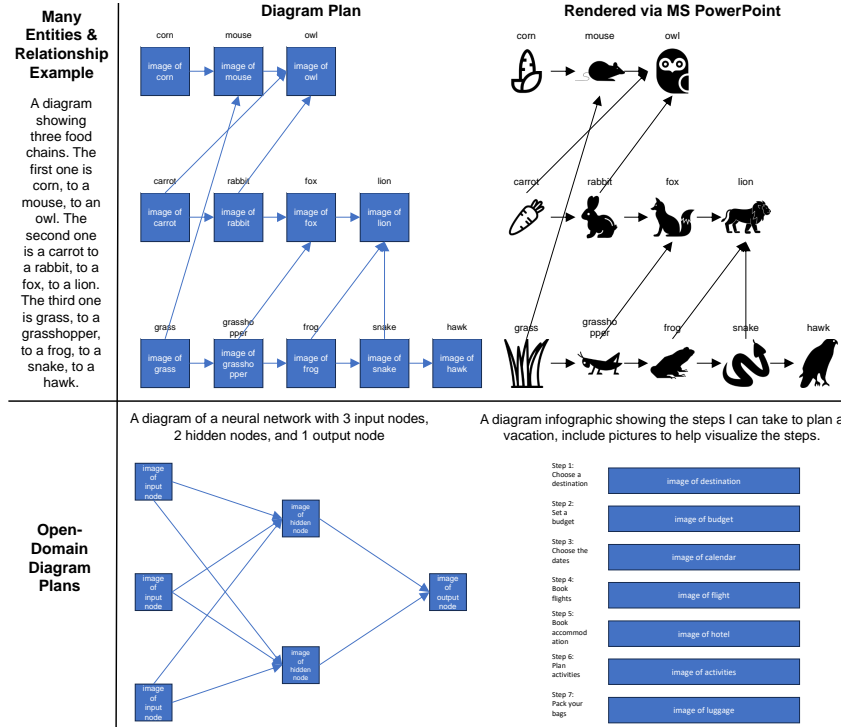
Many Entities & Relationship Example

A diagram showing three food chains. The first one is corn, to a mouse, to an owl. The second one is a carrot to a rabbit, to a fox, to a lion. The third one is grass, to a grasshopper, to a frog, to a snake, to a hawk.

Diagram Plan

corn
image of corn
mouse
image of mouse
owl
image of owl
carrot
image of carrot
rabbit
image of rabbit
fox
image of fox
lion
image of lion
grass
image of grass
grasshopper
image of grasshopper
frog
image of frog
snake
image of snake
hawk
image of hawk

Rendered via MS PowerPoint

corn
mouse
owl
carrot
rabbit
fox
lion
grass
grasshopper
frog
snake
hawk

Open-Domain Diagram Plans

A diagram of a neural network with 3 input nodes, 2 hidden nodes, and 1 output node

image of input node
image of input node
image of input node
image of hidden node
image of hidden node
image of output node

A diagram infographic showing the steps I can take to plan a vacation, include pictures to help visualize the steps.

Step 1: Choose a destination
image of destination
Step 2: Set a budget
image of budget
Step 3: Choose the dates
image of calendar
Step 4: Book flights
image of flight
Step 5: Book accommodation
image of hotel
Step 6: Plan activities
image of activities
Step 7: Pack your bags
image of luggage